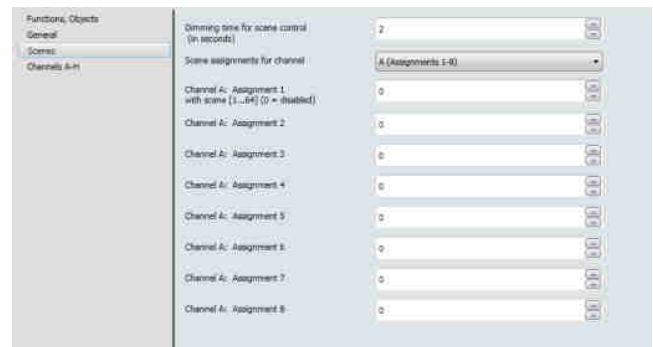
Functions, Objects
General
Scenes
Channels A-H

Dimming time for scene control (in seconds) | 2

Scene assignments for channel | A (Assignments 1-8)

Channel A: Assignment 1 with scene [1...64] (0 = disabled) | 0

Channel A: Assignment 2 | 0

Channel A: Assignment 3 | 0

Channel A: Assignment 4 | 0

Channel A: Assignment 5 | 0

Channel A: Assignment 6 | 0

Channel A: Assignment 7 | 0

Channel A: Assignment 8 | 0